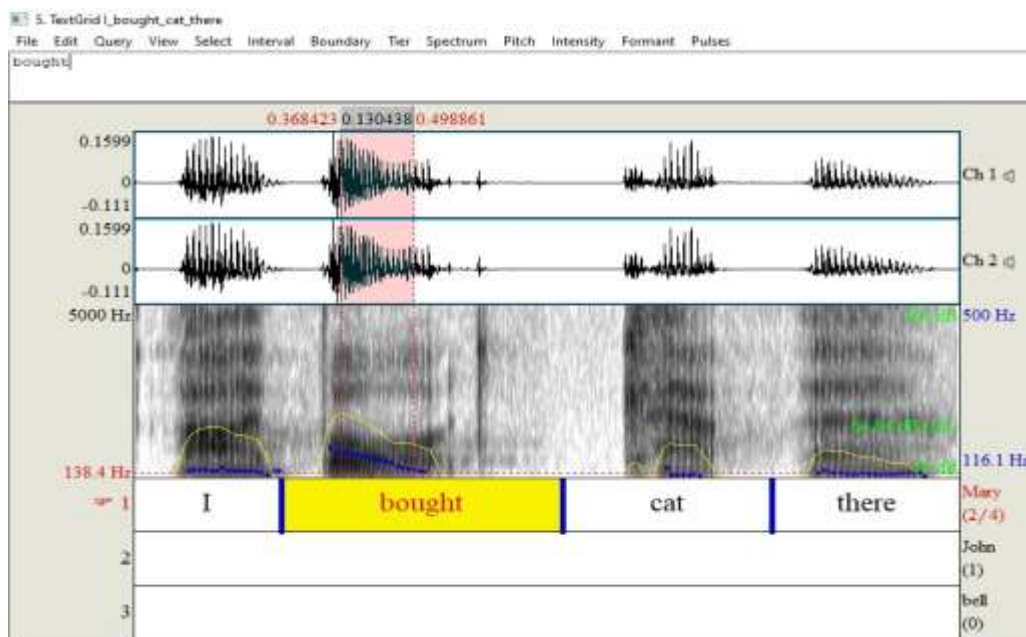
5. TextGrid I_bought_cat_there
File Edit Query View Select Interval Boundary Tier Spectrum Pitch Intensity Formant Pulses
bought

0.368423 0.130438 0.498861
0.1599
0
-0.111
Ch 1
0.1599
0
-0.111
Ch 2
5000 Hz
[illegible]
500 Hz
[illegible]
138.4 Hz
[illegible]
116.1 Hz
1
I
bought
cat
there
Mary (2/4)
2
John (1)
3
bell (0)